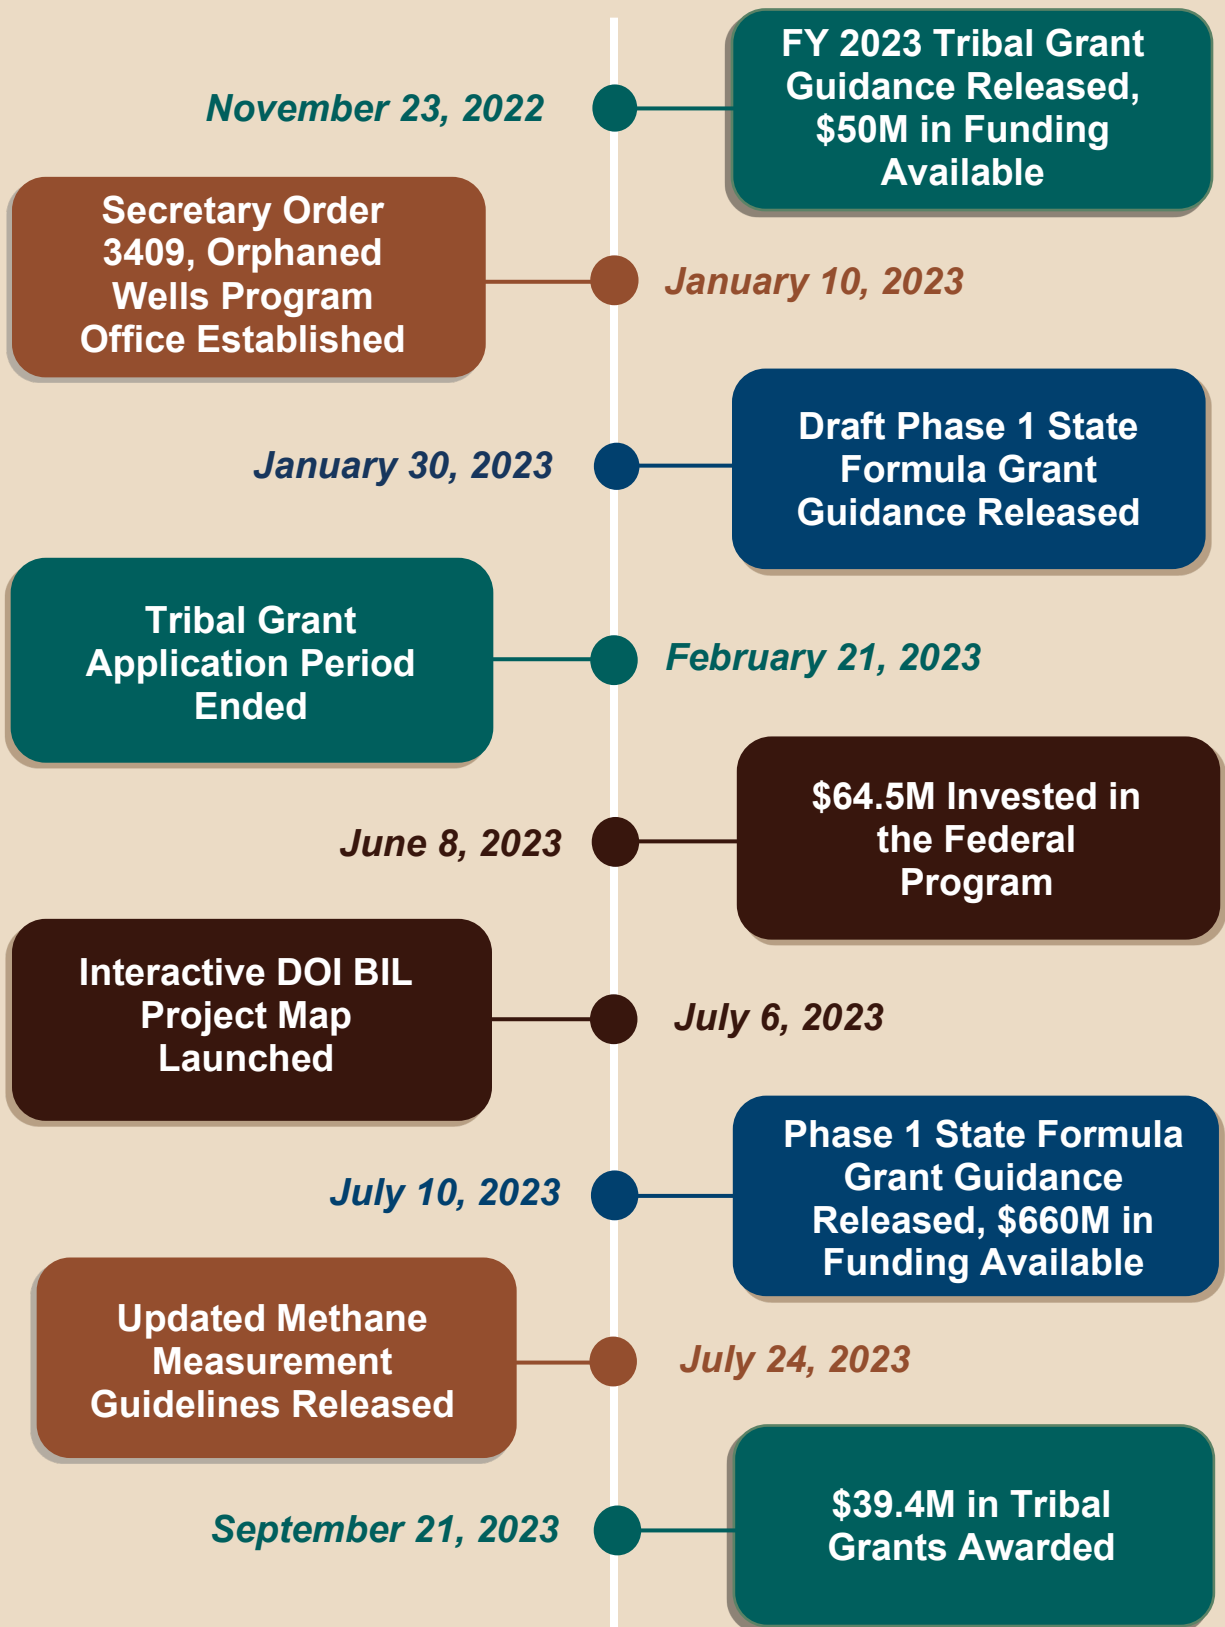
November 23, 2022

FY 2023 Tribal Grant Guidance Released, \$50M in Funding Available

Secretary Order 3409, Orphaned Wells Program Office Established

January 10, 2023

January 30, 2023

Draft Phase 1 State Formula Grant Guidance Released

Tribal Grant Application Period Ended

February 21, 2023

June 8, 2023

\$64.5M Invested in the Federal Program

Interactive DOI BIL Project Map Launched

July 6, 2023

July 10, 2023

Phase 1 State Formula Grant Guidance Released, \$660M in Funding Available

Updated Methane Measurement Guidelines Released

July 24, 2023

September 21, 2023

\$39.4M in Tribal Grants Awarded